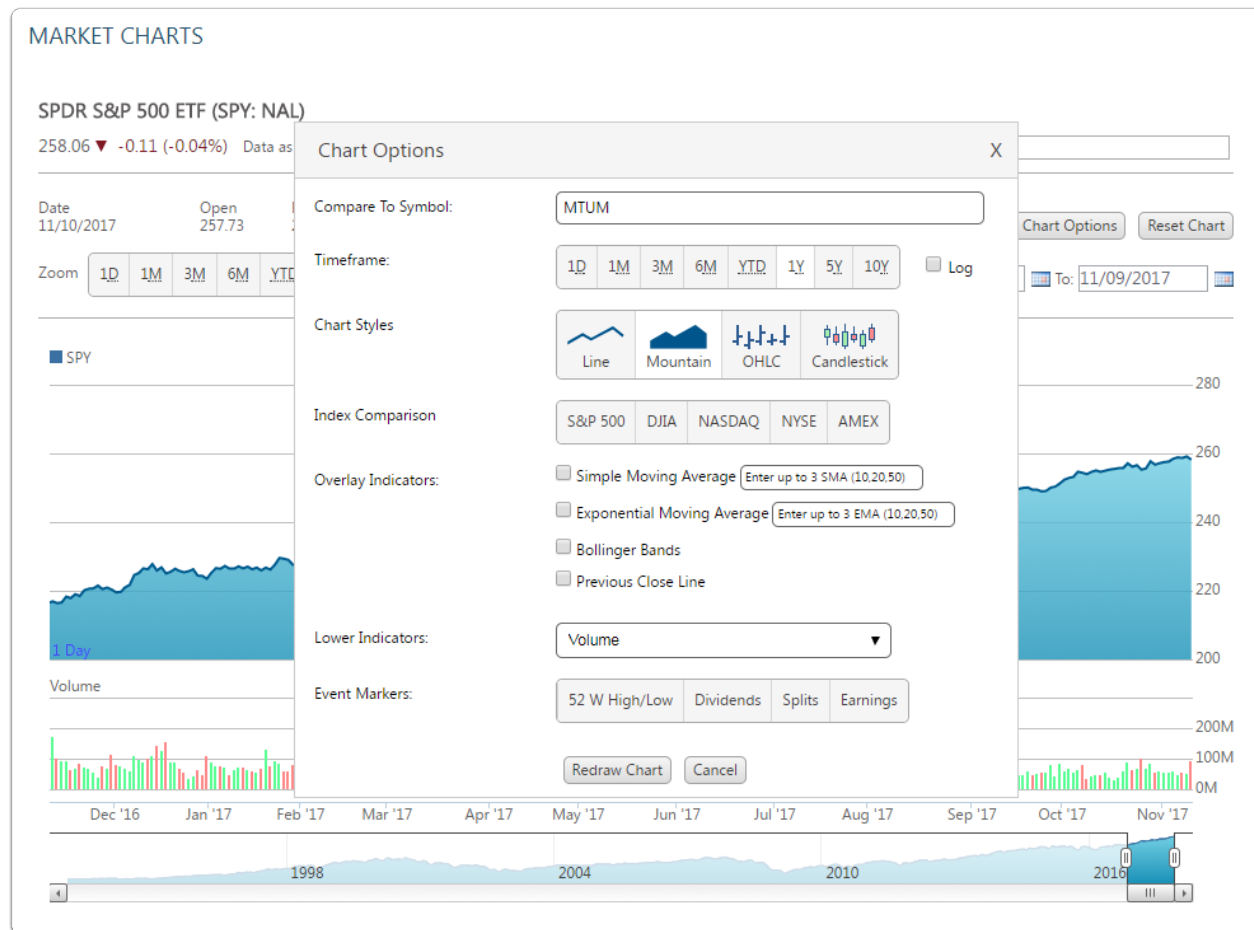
MARKET CHARTS

SPDR S&P 500 ETF (SPY: NAL)

258.06 ▼ -0.11 (-0.04%) Data as

Date
11/10/2017

Open
257.73

Zoom 1D 1M 3M 6M YTD

Chart Options Reset Chart

To: 11/09/2017

SPY

1 Day

Volume

280
260
240
220
200

200M
100M
0M

Dec '16 Jan '17 Feb '17 Mar '17 Apr '17 May '17 Jun '17 Jul '17 Aug '17 Sep '17 Oct '17 Nov '17

1998 2004 2010 2016

Chart Options X

Compare To Symbol: MTUM

Timeframe: 1D 1M 3M 6M YTD 1Y 5Y 10Y Log

Chart Styles Line Mountain OHLC Candlestick

Index Comparison S&P 500 DJIA NASDAQ NYSE AMEX

Overlay Indicators: Simple Moving Average Enter up to 3 SMA (10,20,50)
Exponential Moving Average Enter up to 3 EMA (10,20,50)
Bollinger Bands
Previous Close Line

Lower Indicators: Volume

Event Markers: 52 W High/Low Dividends Splits Earnings

Redraw Chart Cancel